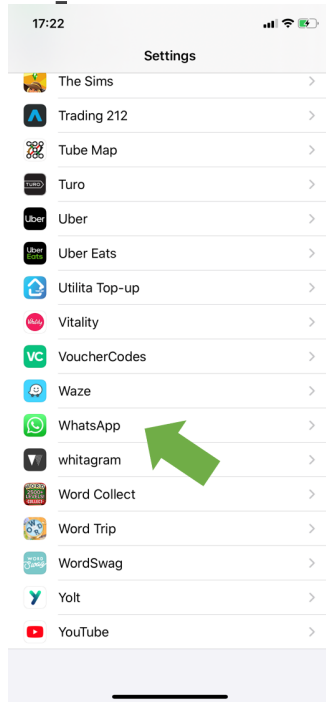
17:22

Settings

The Sims

Trading 212

Tube Map

TURO Turo

Uber Uber

Uber Eats Uber Eats

Utilita Top-up

Vitality Vitality

VC VoucherCodes

Waze

WhatsApp

whitagram

Word Collect

Word Trip

WordSwag

Yolt

YouTube